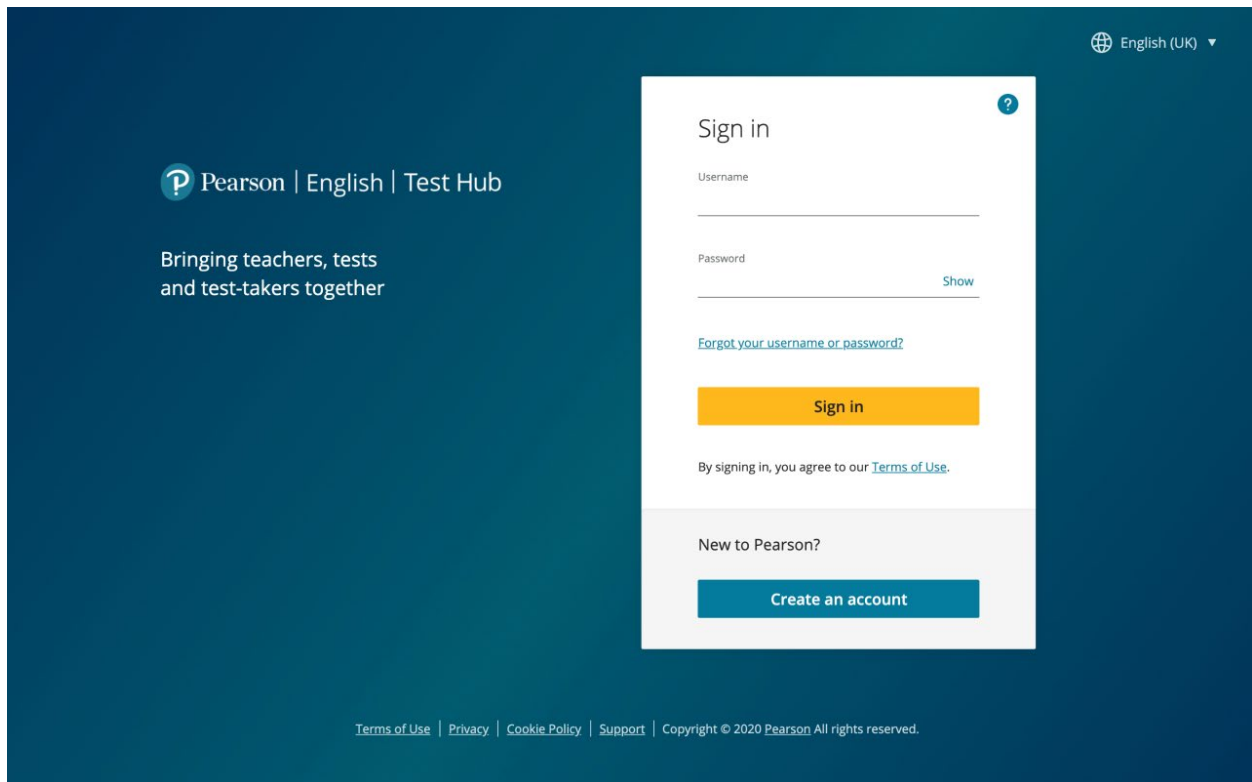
English (UK) ▼

Pearson | English | Test Hub

Bringing teachers, tests and test-takers together

?

Sign in

Username

Password

Show

Forgot your username or password?

Sign in

By signing in, you agree to our Terms of Use.

New to Pearson?

Create an account

Terms of Use | Privacy | Cookie Policy | Support | Copyright © 2020 Pearson All rights reserved.